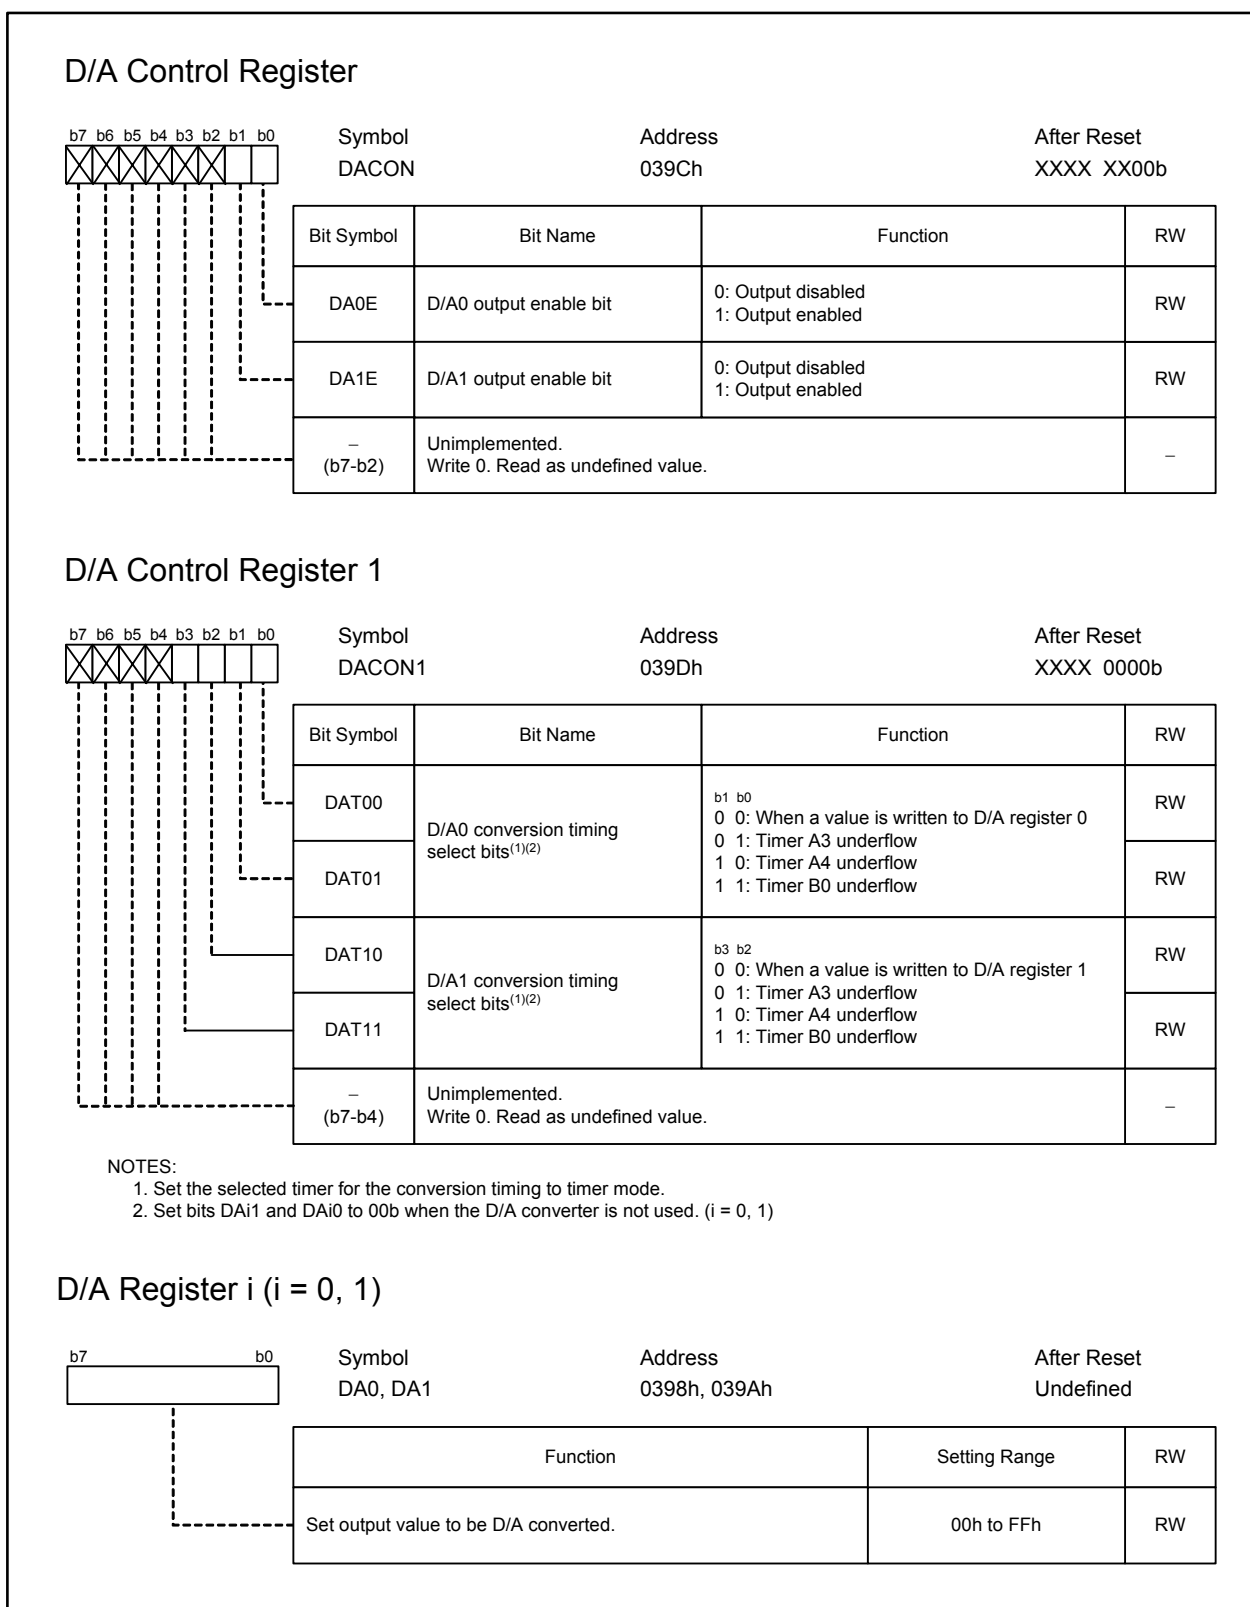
D/A Control Register

b7 b6 b5 b4 b3 b2 b1 b0

Symbol
DACON

Address
039Ch

After Reset
XXXX XX00b

| Bit Symbol | Bit Name | Function | RW |
|---|---|---|---|
| DA0E | D/A0 output enable bit | 0: Output disabled<br>1: Output enabled | RW |
| DA1E | D/A1 output enable bit | 0: Output disabled<br>1: Output enabled | RW |
| –<br>(b7-b2) | Unimplemented.<br>Write 0. Read as undefined value. | | – |

D/A Control Register 1

b7 b6 b5 b4 b3 b2 b1 b0

Symbol
DACON1

Address
039Dh

After Reset
XXXX 0000b

| Bit Symbol | Bit Name | Function | RW |
|---|---|---|---|
| DAT00 | D/A0 conversion timing select bits$^{(1)(2)}$ | b1 b0<br>0 0: When a value is written to D/A register 0<br>0 1: Timer A3 underflow<br>1 0: Timer A4 underflow<br>1 1: Timer B0 underflow | RW |
| DAT01 | | | RW |
| DAT10 | D/A1 conversion timing select bits$^{(1)(2)}$ | b3 b2<br>0 0: When a value is written to D/A register 1<br>0 1: Timer A3 underflow<br>1 0: Timer A4 underflow<br>1 1: Timer B0 underflow | RW |
| DAT11 | | | RW |
| –<br>(b7-b4) | Unimplemented.<br>Write 0. Read as undefined value. | | – |

NOTES:
1. Set the selected timer for the conversion timing to timer mode.
2. Set bits DAi1 and DAi0 to 00b when the D/A converter is not used. (i = 0, 1)

D/A Register i (i = 0, 1)

b7 b0

Symbol
DA0, DA1

Address
0398h, 039Ah

After Reset
Undefined

| Function | Setting Range | RW |
|---|---|---|
| Set output value to be D/A converted. | 00h to FFh | RW |